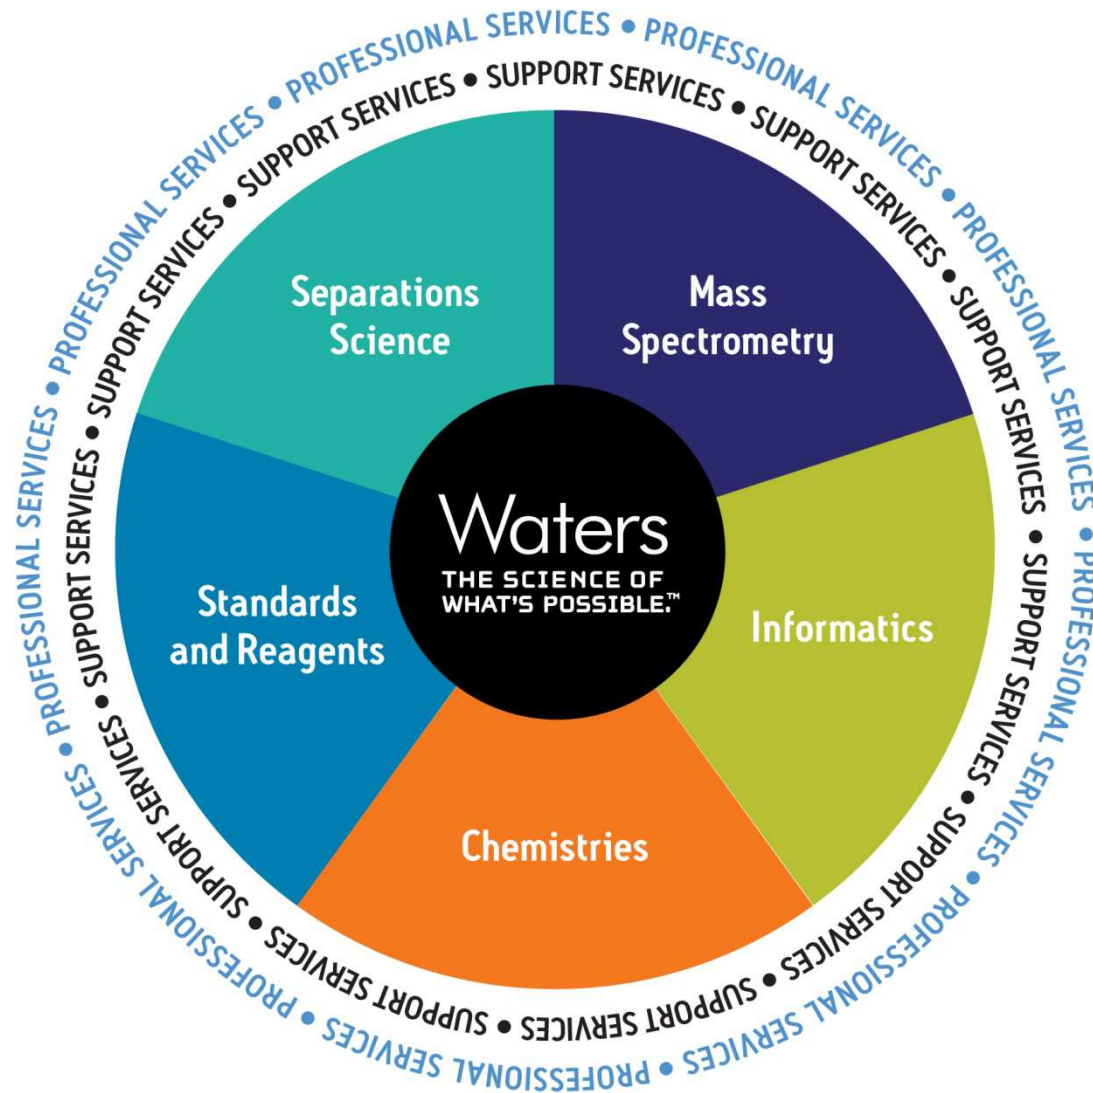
PROFESSIONAL SERVICES • PROFESSIONAL SERVICES • PROFESSIONAL SERVICES • PROFESSIONAL SERVICES • PROFESSIONAL SERVICES • PROFESSIONAL SERVICES • PROFESSIONAL SERVICES • PROFESSIONAL SERVICES •

SUPPORT SERVICES • SUPPORT SERVICES • SUPPORT SERVICES • SUPPORT SERVICES • SUPPORT SERVICES • SUPPORT SERVICES • SUPPORT SERVICES • SUPPORT SERVICES • SUPPORT SERVICES • SUPPORT SERVICES • SUPPORT SERVICES • SUPPORT SERVICES •

Separations Science

Mass Spectrometry

Informatics

Chemistries

Standards and Reagents

Waters
THE SCIENCE OF WHAT'S POSSIBLE.™